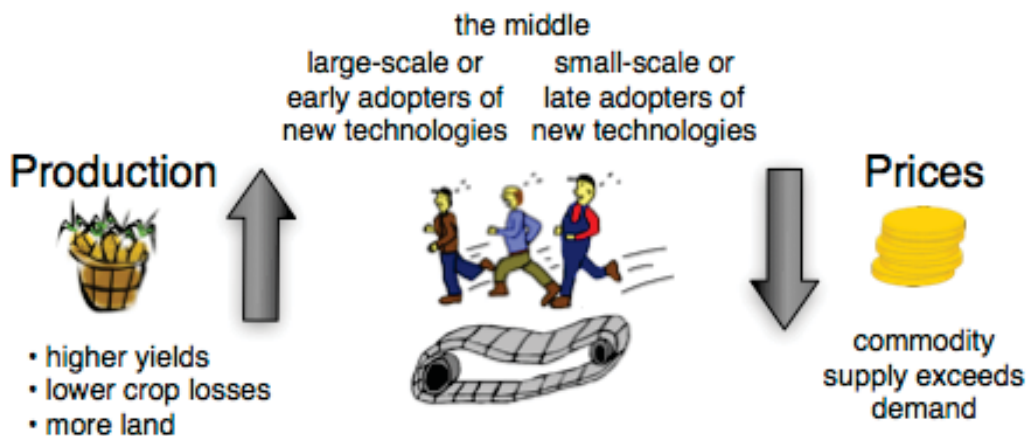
the middle

large-scale or early adopters of new technologies

small-scale or late adopters of new technologies

Production

• higher yields
• lower crop losses
• more land

Prices

commodity supply exceeds demand